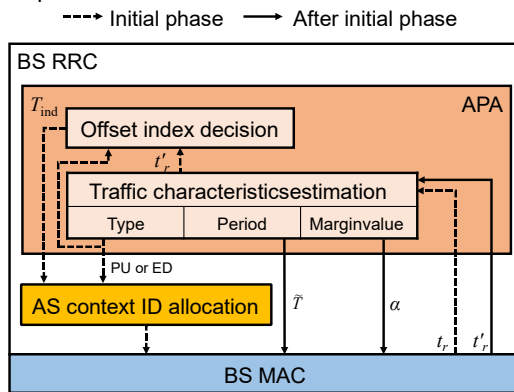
Initial phase
After initial phase

BS RRC

$T_{\text{ind}}$

APA

Offset index decision

$t'_r$

Traffic characteristicsestimation

| Type | Period | Marginvalue |
|---|---|---|

PU or ED

AS context ID allocation

$\tilde{T}$

$\alpha$

$t_r$

$t'_r$

BS MAC